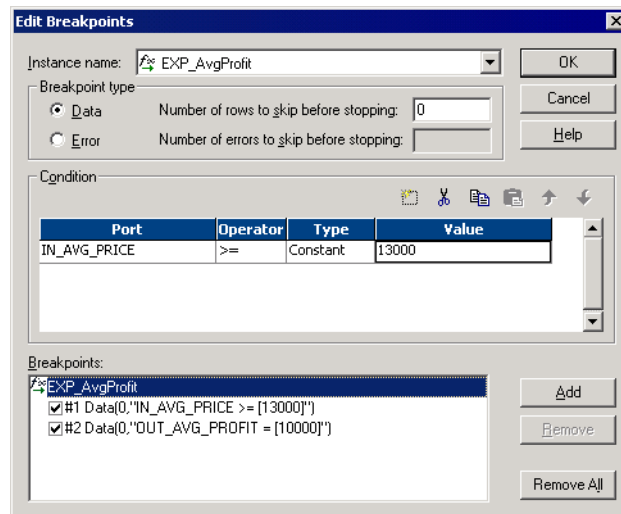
Edit Breakpoints

Instance name: EXP_AvgProfit

OK

Cancel

Help

Breakpoint type

Data

Error

Number of rows to skip before stopping: 0

Number of errors to skip before stopping:

Condition

| Port | Operator | Type | Value |
|---|---|---|---|
| IN_AVG_PRICE | >= | Constant | 13000 |

Breakpoints:

EXP_AvgProfit

#1 Data(0,"IN_AVG_PRICE >= [13000]")

#2 Data(0,"OUT_AVG_PROFIT = [10000]")

Add

Remove

Remove All